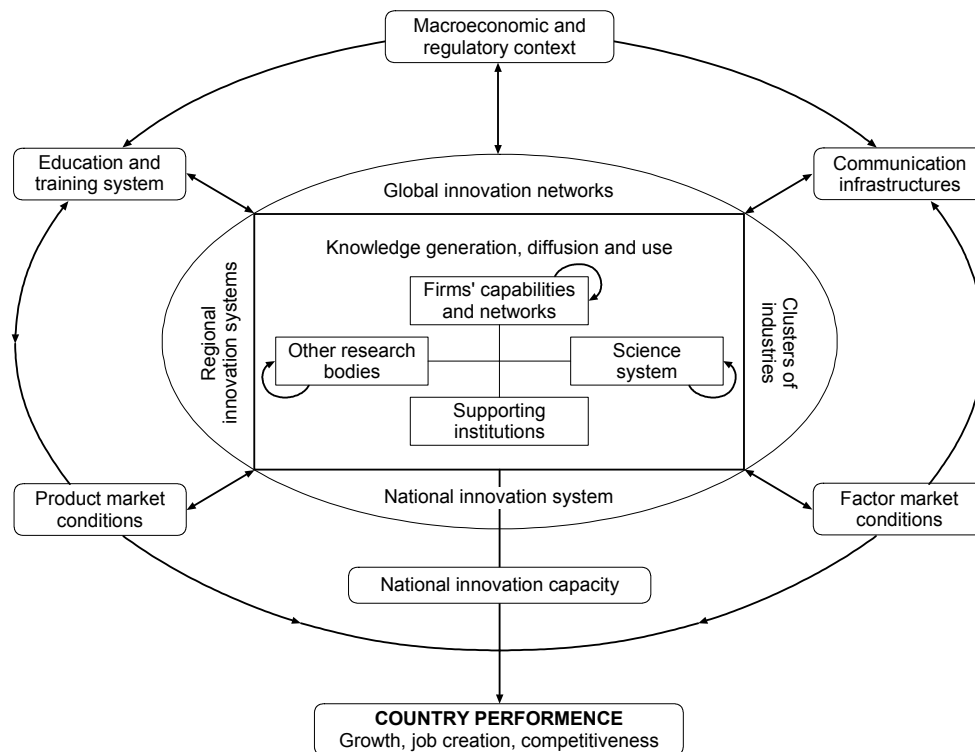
Macroeconomic and regulatory context

Education and training system

Communication infrastructures

Global innovation networks

Knowledge generation, diffusion and use

Firms' capabilities and networks

Regional innovation systems

Clusters of industries

Other research bodies

Science system

Supporting institutions

Product market conditions

National innovation system

Factor market conditions

National innovation capacity

**COUNTRY PERFORMENCE**
Growth, job creation, competitiveness